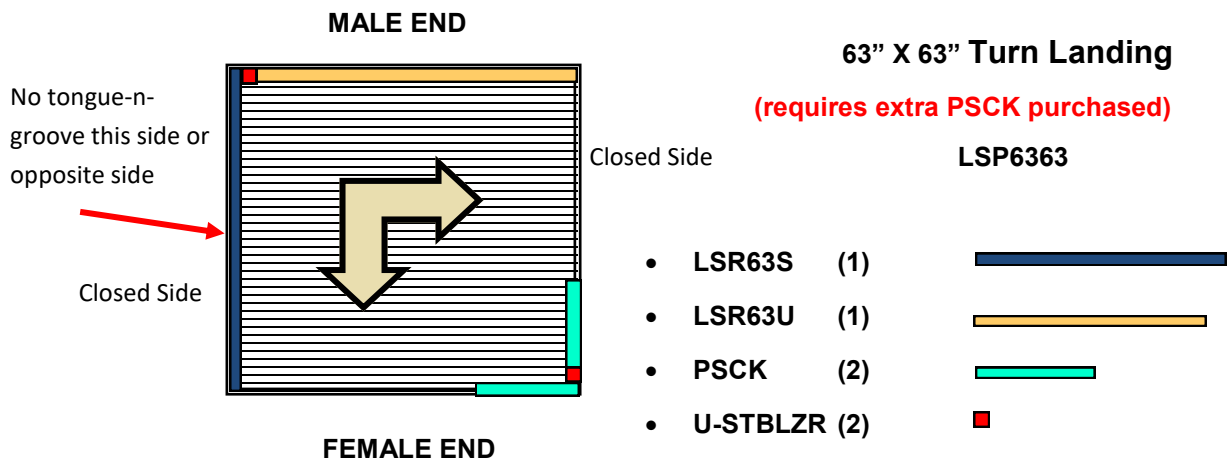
MALE END

No tongue-n-groove this side or opposite side

Closed Side

Closed Side

FEMALE END

63” X 63” Turn Landing

(requires extra PSCK purchased)

LSP6363

- LSR63S (1)
- LSR63U (1)
- PSCK (2)
- U-STBLZR (2)